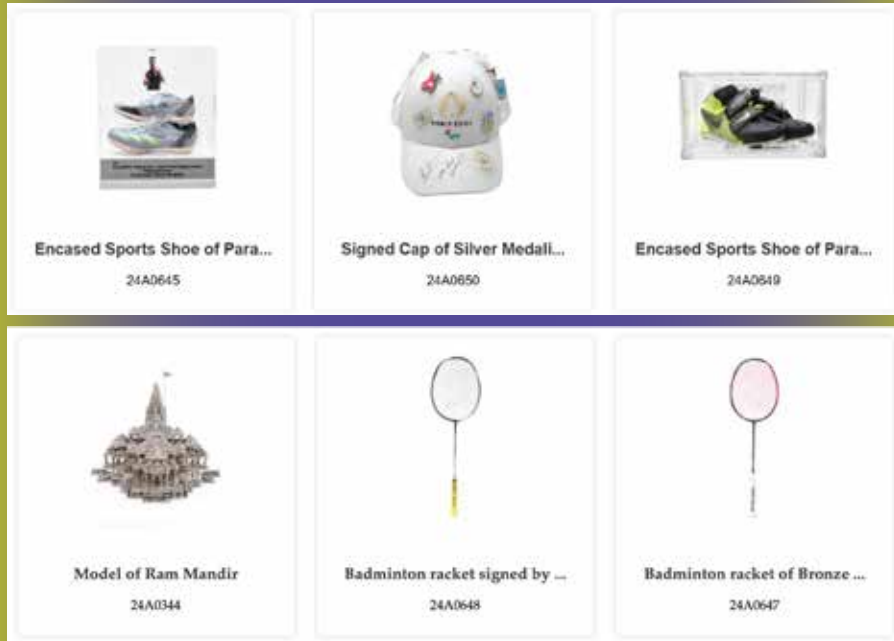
Encased Sports Shoe of Para...
24A0645

Signed Cap of Silver Medali...
24A0650

Encased Sports Shoe of Para...
24A0649

Model of Ram Mandir
24A0344

Badminton racket signed by ...
24A0648

Badminton racket of Bronze ...
24A0647